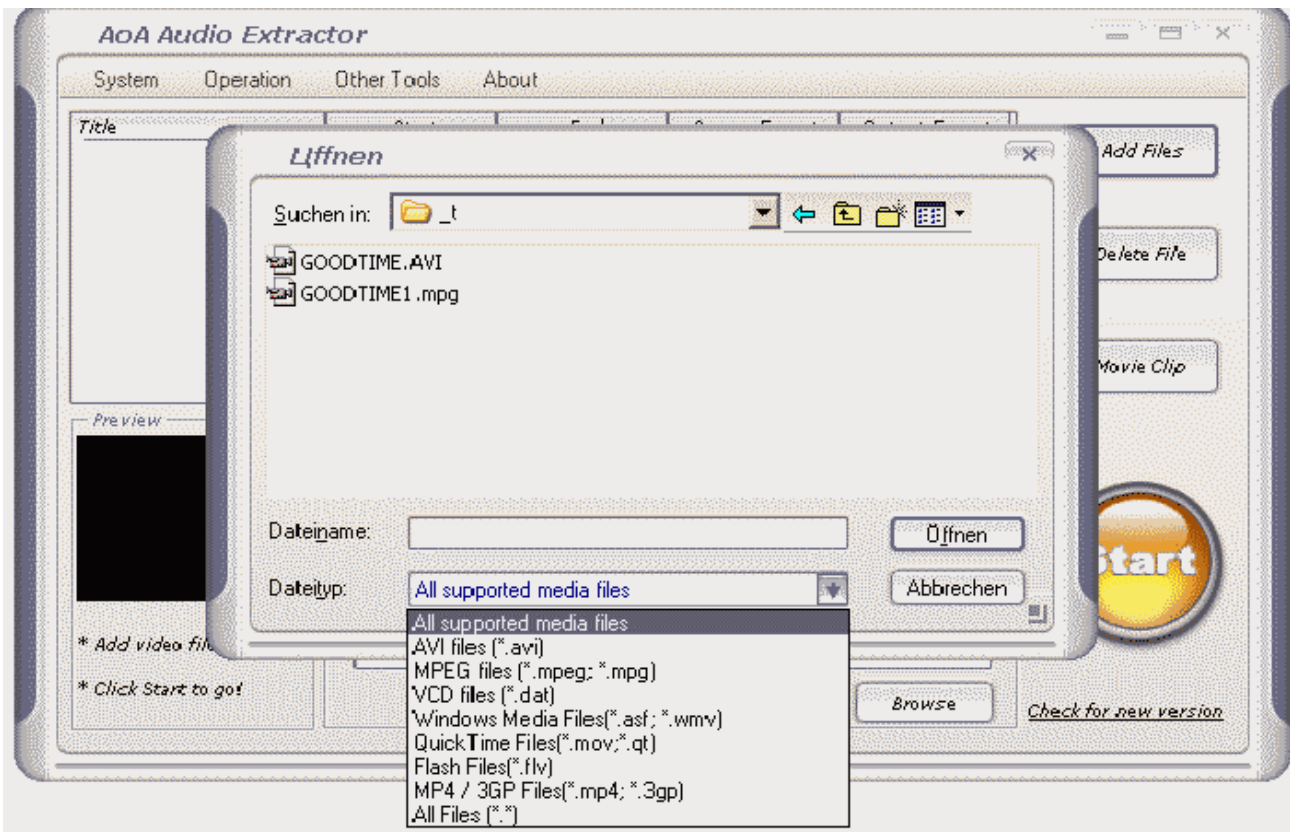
AoA Audio Extractor

System Operation Other Tools About

Title

Add Files

Delete File

Movie Clip

Preview

* Add video fil

* Click Start to go!

Start

Browse

Check for new version

Üffnen

Suchen in: _t

GOODTIME.AVI
GOODTIME1.mpg

Dateiname:

Dateityp: All supported media files

Öffnen

Abbrechen

All supported media files
AVI files (*.avi)
MPEG files (*.mpeg; *.mpg)
VCD files (*.dat)
Windows Media Files(*.asf; *.wmv)
QuickTime Files(*.mov;*.qt)
Flash Files(*.flv)
MP4 / 3GP Files(*.mp4; *.3gp)
All Files (*.*)